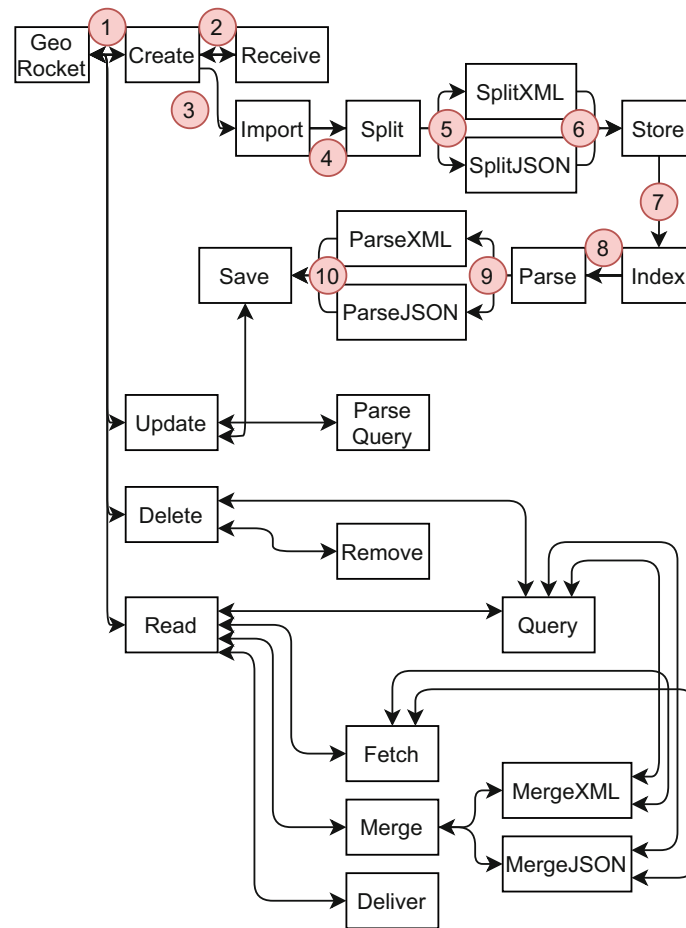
Geo Rocket
1
Create
2
Receive
3
Import
Split
4
5
SplitXML
SplitJSON
6
Store
7
8
Index
Parse
9
ParseXML
ParseJSON
10
Save
Update
Parse Query
Delete
Remove
Read
Query
Fetch
Merge
MergeXML
MergeJSON
Deliver